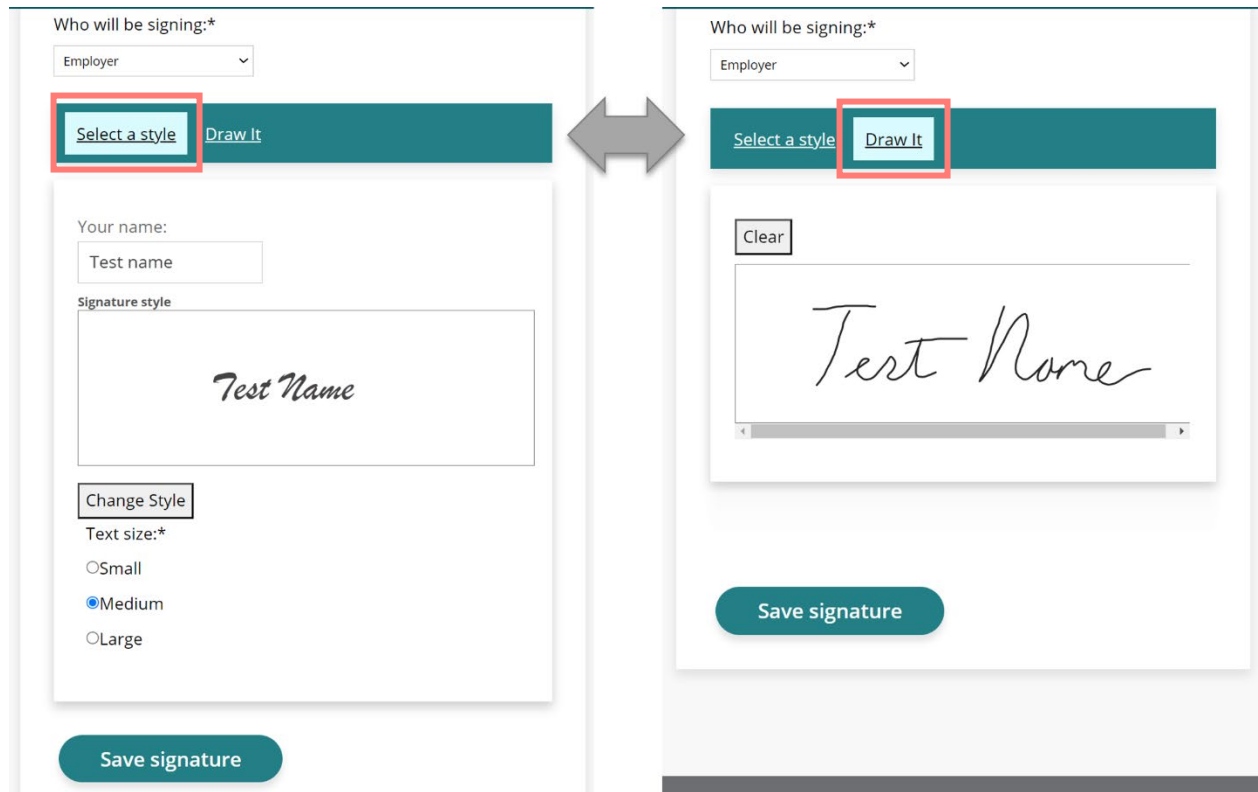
Who will be signing:*

Employer

Select a style Draw It

Your name:

Test name

Signature style

Test Name

Change Style

Text size:*

Small

Medium

Large

Save signature

Who will be signing:*

Employer

Select a style Draw It

Clear

Test Name

Save signature